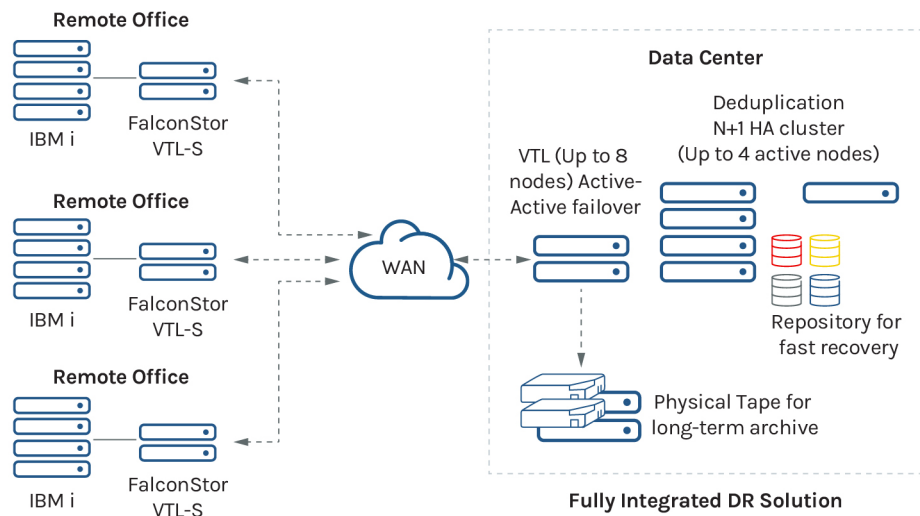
Remote Office

IBM i

FalconStor VTL-S

Remote Office

IBM i

FalconStor VTL-S

Remote Office

IBM i

FalconStor VTL-S

WAN

Data Center

VTL (Up to 8 nodes) Active-Active failover

Deduplication N+1 HA cluster (Up to 4 active nodes)

Repository for fast recovery

Physical Tape for long-term archive

Fully Integrated DR Solution